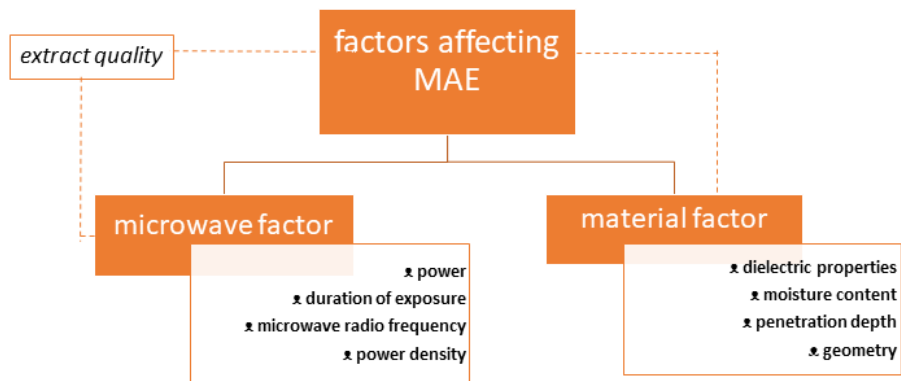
extract quality

factors affecting MAE

microwave factor

power
duration of exposure
microwave radio frequency
power density

material factor

dielectric properties
moisture content
penetration depth
geometry